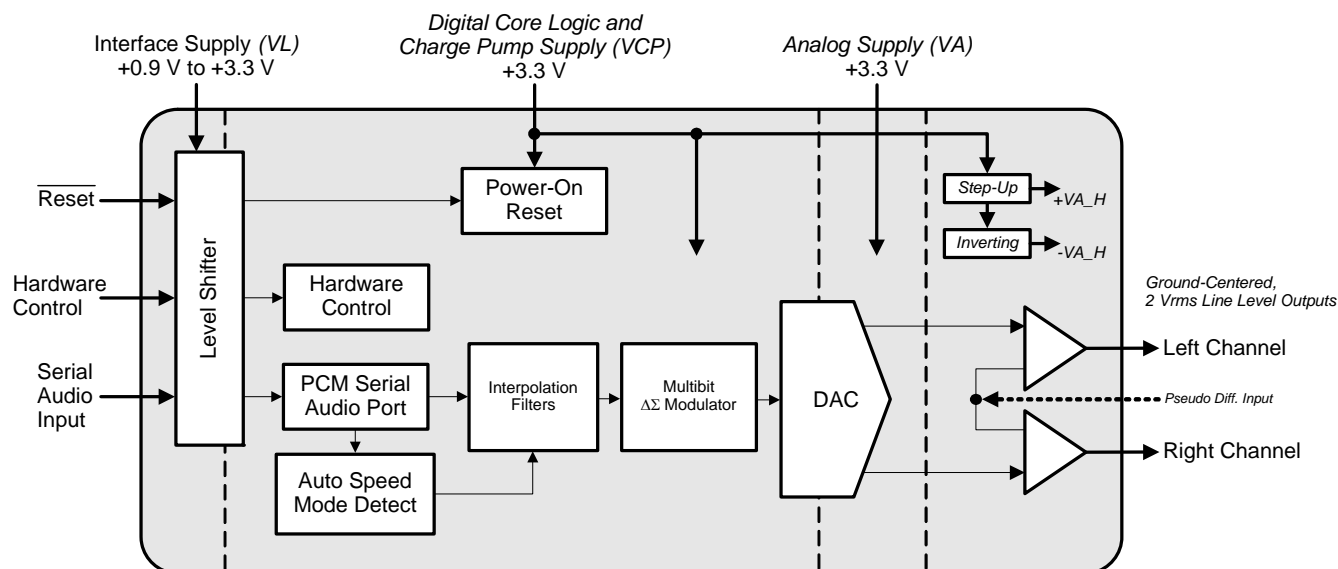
Interface Supply (VL)
+0.9 V to +3.3 V

Digital Core Logic and
Charge Pump Supply (VCP)
+3.3 V

Analog Supply (VA)
+3.3 V

$\overline{\text{Reset}}$

Hardware Control

Serial Audio Input

Level Shifter

Power-On Reset

Step-Up

+VA_H

Inverting

-VA_H

Hardware Control

Ground-Centered,
2 Vrms Line Level Outputs

PCM Serial Audio Port

Interpolation Filters

Multibit
$\Delta\Sigma$ Modulator

DAC

Left Channel

Pseudo Diff. Input

Right Channel

Auto Speed Mode Detect